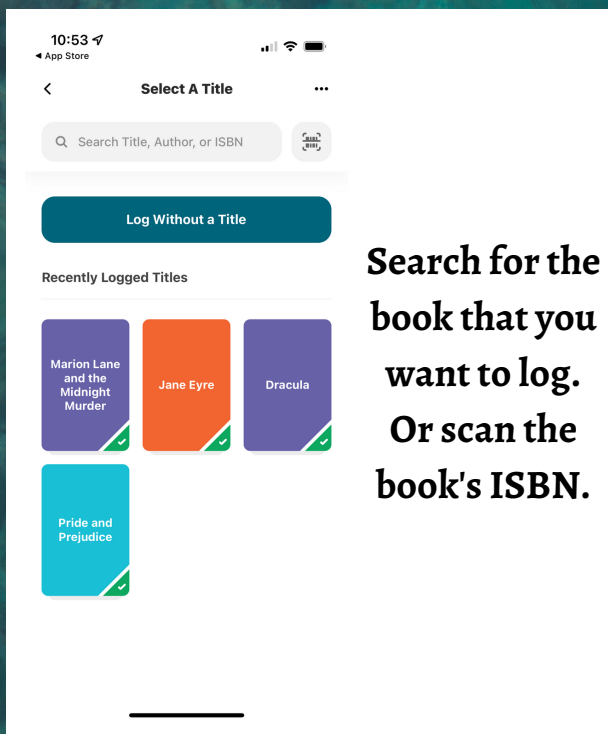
10:53
◂ App Store

<

Select A Title

•••

Search Title, Author, or ISBN

Log Without a Title

Recently Logged Titles

Marion Lane and the Midnight Murder

Jane Eyre

Dracula

Pride and Prejudice

Search for the book that you want to log. Or scan the book's ISBN.